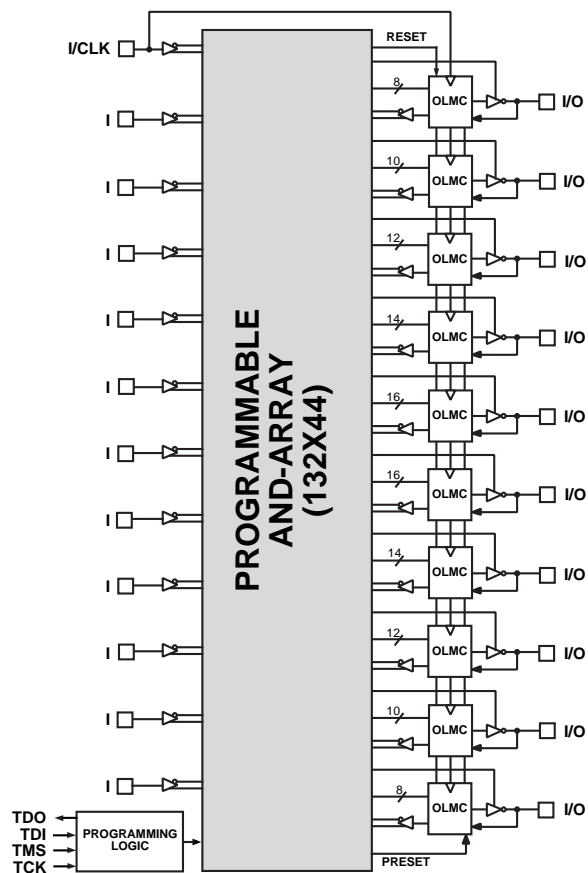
I/CLK

I

I

I

I

I

I

I

I

I

I

I

TDO
TDI
TMS
TCK

PROGRAMMING LOGIC

PROGRAMMABLE AND-ARRAY (132X44)

RESET

8
OLMC
I/O

10
OLMC
I/O

12
OLMC
I/O

14
OLMC
I/O

16
OLMC
I/O

16
OLMC
I/O

14
OLMC
I/O

12
OLMC
I/O

10
OLMC
I/O

8
OLMC
I/O

PRESET